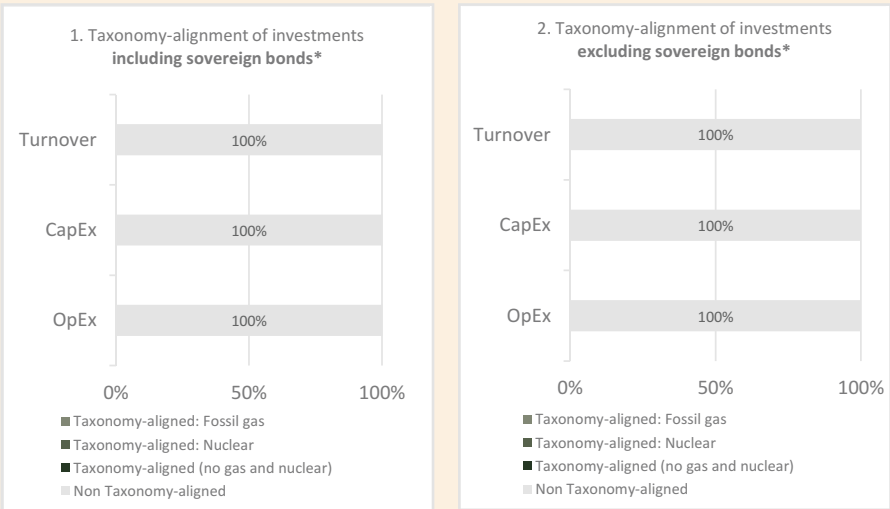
1. Taxonomy-alignment of investments
**including sovereign bonds***

Turnover
100%
CapEx
100%
OpEx
100%

0%
50%
100%

Taxonomy-aligned: Fossil gas
Taxonomy-aligned: Nuclear
Taxonomy-aligned (no gas and nuclear)
Non Taxonomy-aligned

2. Taxonomy-alignment of investments
**excluding sovereign bonds***

Turnover
100%
CapEx
100%
OpEx
100%

0%
50%
100%

Taxonomy-aligned: Fossil gas
Taxonomy-aligned: Nuclear
Taxonomy-aligned (no gas and nuclear)
Non Taxonomy-aligned